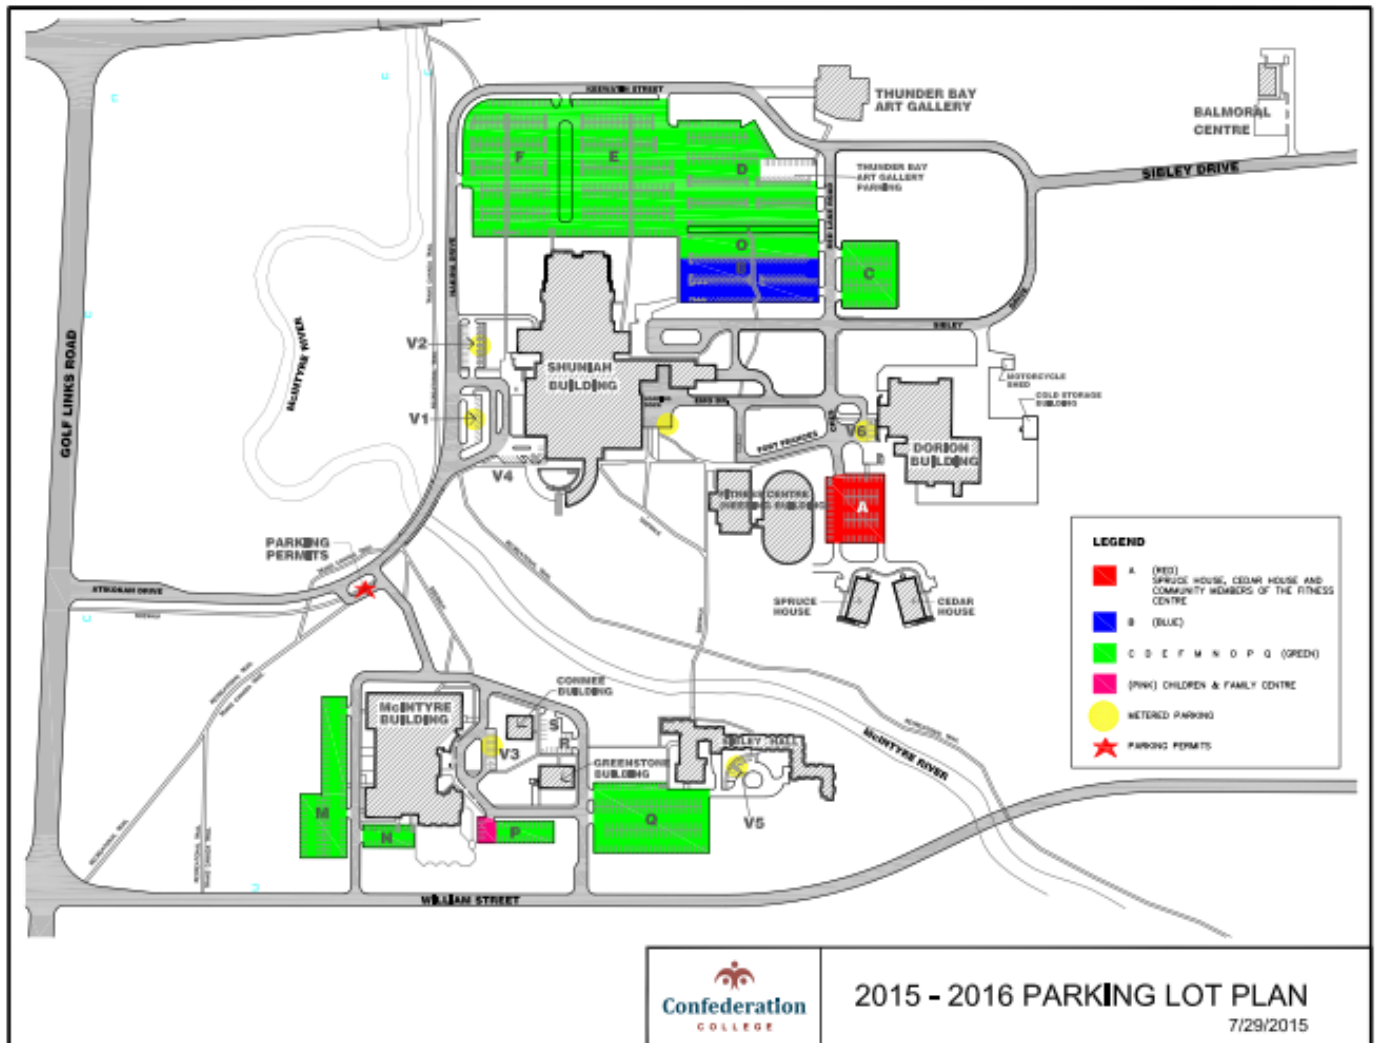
KEEWATIN STREET

THUNDER BAY ART GALLERY

BALMORAL CENTRE

SIBLEY DRIVE

THUNDER BAY ART GALLERY PARKING

F E D O B C

V2

V1

SHUNIAH BUILDING

McINTYRE RIVER

GOLF LINKS ROAD

V6

DORION BUILDING

MOTORCYCLE SHED

COLD STORAGE BUILDING

V4

FITNESS CENTRE

A

SPRUCE HOUSE

CEDAR HOUSE

PARKING PERMITS

STRATHCONA DRIVE

McINTYRE BUILDING

CONMEE BUILDING

S

R

V3

GREENSTONE BUILDING

SIBLEY HALL

V5

M

N

P

Q

McINTYRE RIVER

WILLIAM STREET

LEGEND

A (RED) SPRUCE HOUSE, CEDAR HOUSE AND COMMUNITY MEMBERS OF THE FITNESS CENTRE

B (BLUE)

C D E F M N O P Q (GREEN)

(PINK) CHILDREN & FAMILY CENTRE

METERED PARKING

PARKING PERMITS

Confederation COLLEGE

2015 - 2016 PARKING LOT PLAN

7/29/2015